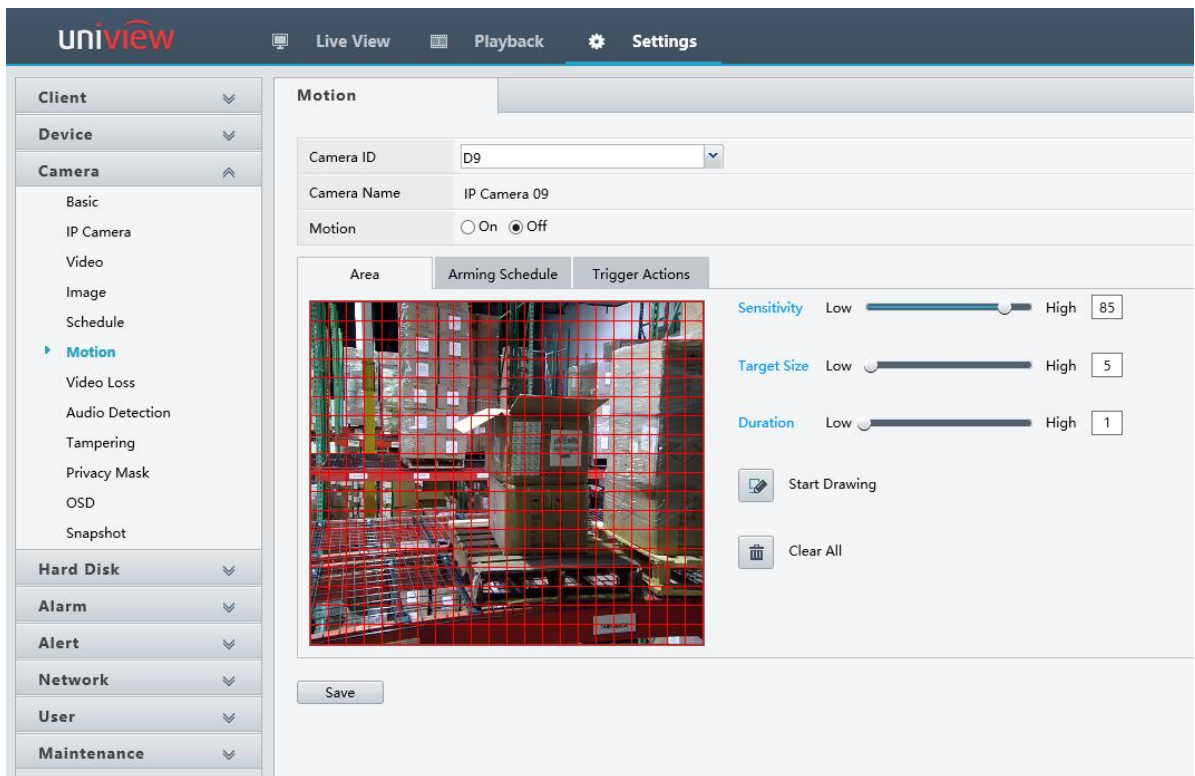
uniview

Live View Playback Settings

Client
Device
Camera
Basic
IP Camera
Video
Image
Schedule
Motion
Video Loss
Audio Detection
Tampering
Privacy Mask
OSD
Snapshot
Hard Disk
Alarm
Alert
Network
User
Maintenance

Motion

| Camera ID | D9 |
|---|---|
| Camera Name | IP Camera 09 |
| Motion | ○On ◉Off |

Area Arming Schedule Trigger Actions

Sensitivity Low High 85

Target Size Low High 5

Duration Low High 1

Start Drawing

Clear All

Save